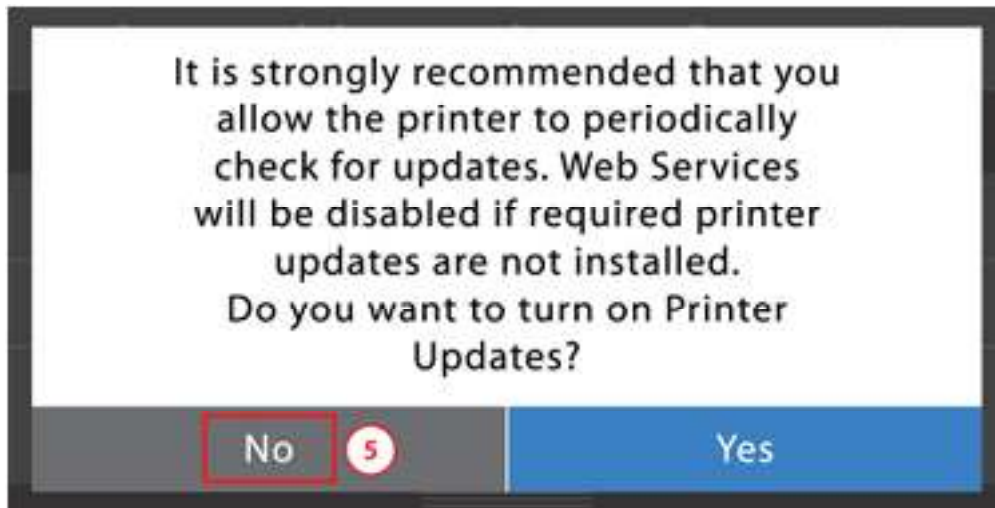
It is strongly recommended that you allow the printer to periodically check for updates. Web Services will be disabled if required printer updates are not installed.
Do you want to turn on Printer Updates?

No 5 Yes